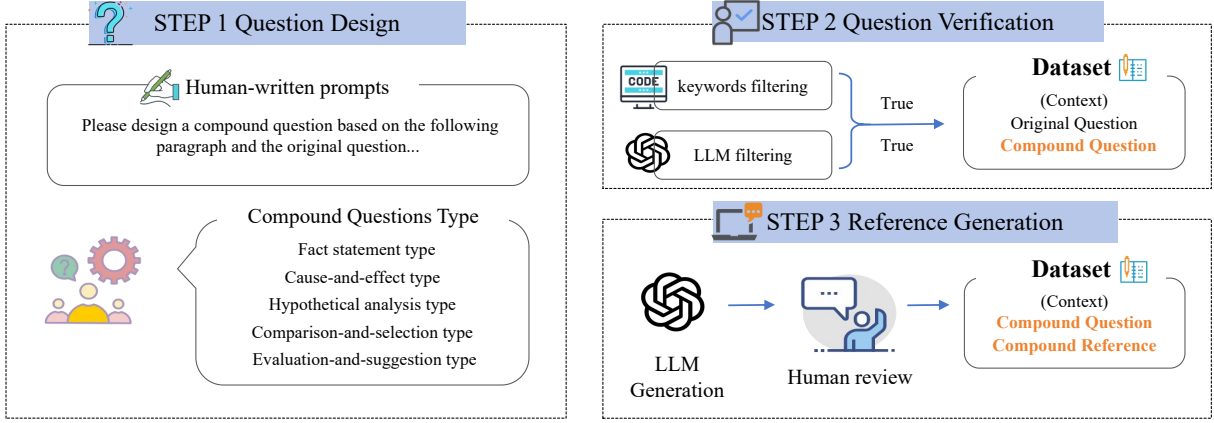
STEP 1 Question Design

Human-written prompts

Please design a compound question based on the following paragraph and the original question...

Compound Questions Type

Fact statement type

Cause-and-effect type

Hypothetical analysis type

Comparison-and-selection type

Evaluation-and-suggestion type

STEP 2 Question Verification

CODE

keywords filtering

LLM filtering

True

True

Dataset

(Context)

Original Question

Compound Question

STEP 3 Reference Generation

LLM Generation

Human review

Dataset

(Context)

Compound Question

Compound Reference